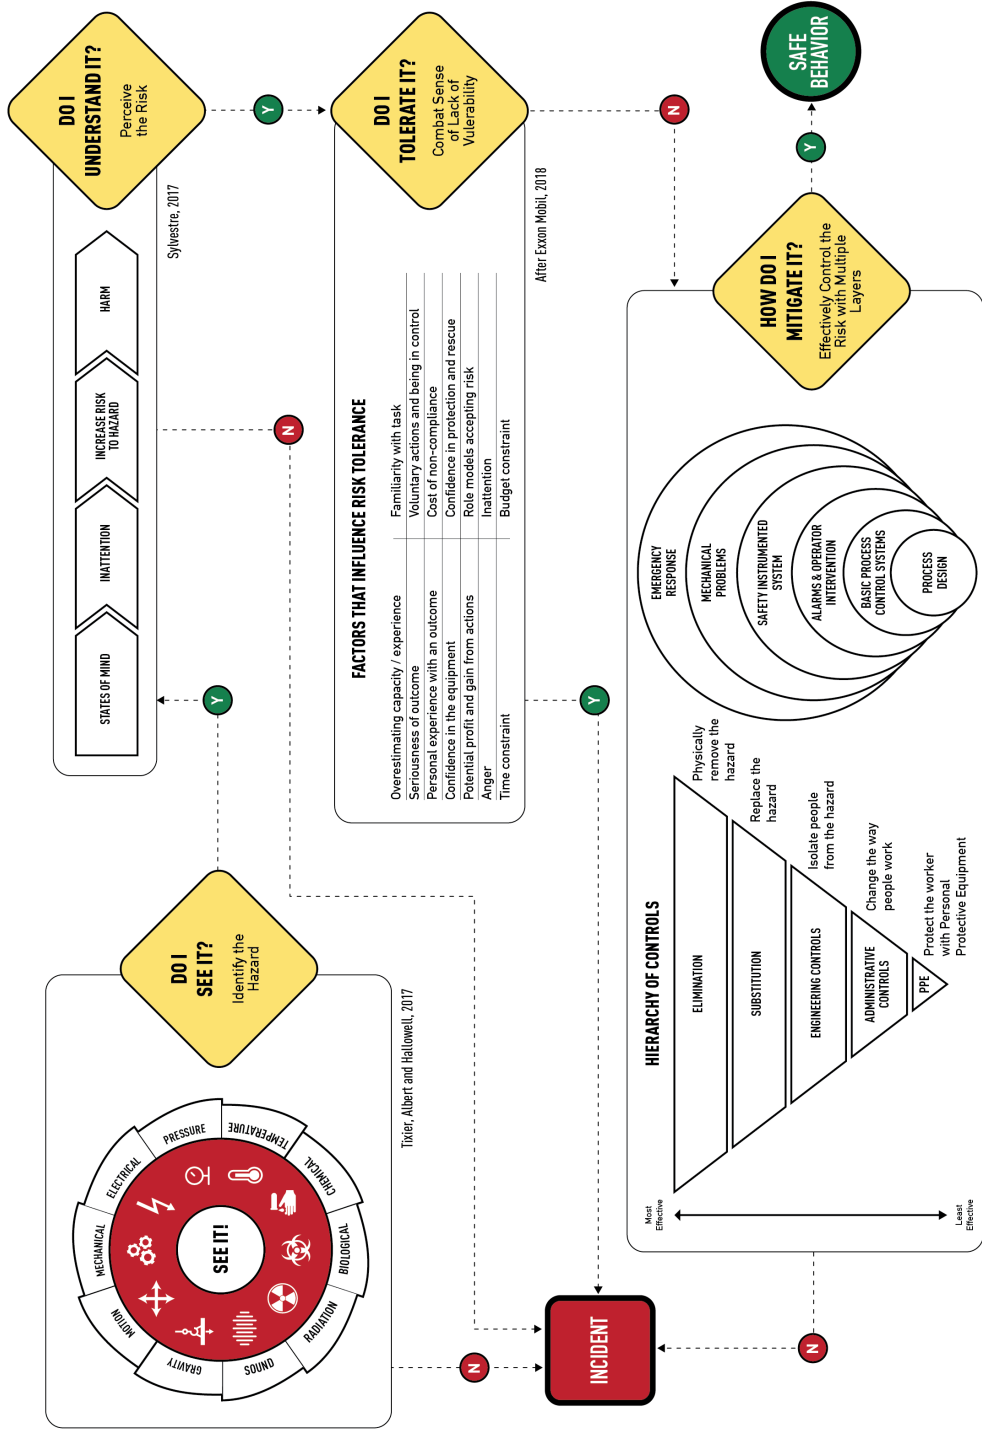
DO I UNDERSTAND IT?
Perceive the Risk

Y

DO I TOLERATE IT?
Combat Sense of Lack of Vulnerability

N

SAFE BEHAVIOR

Y

HOW DO I MITIGATE IT?
Effectively Control the Risk with Multiple Layers

Sylvestre, 2017

HARM
INCREASE RISK TO HAZARD
INATTENTION
STATES OF MIND

N

Y

FACTORS THAT INFLUENCE RISK TOLERANCE

| | |
|---|---|
| Overestimating capacity / experience | Familiarity with task |
| Seriousness of outcome | Voluntary actions and being in control |
| Personal experience with an outcome | Cost of non-compliance |
| Confidence in the equipment | Confidence in protection and rescue |
| Potential profit and gain from actions | Role models accepting risk |
| Anger | Inattention |
| Time constraint | Budget constraint |

After Exxon Mobil, 2018

Y

EMERGENCY RESPONSE
MECHANICAL PROBLEMS
SAFETY INSTRUMENTED SYSTEM
ALARMS & OPERATOR INTERVENTION
BASIC PROCESS CONTROL SYSTEMS
PROCESS DESIGN

DO I SEE IT?
Identify the Hazard

Tixier, Albert and Hallowell, 2017

HIERARCHY OF CONTROLS

ELIMINATION
Physically remove the hazard
SUBSTITUTION
Replace the hazard
ENGINEERING CONTROLS
Isolate people from the hazard
ADMINISTRATIVE CONTROLS
Change the way people work
PPE
Protect the worker with Personal Protective Equipment

Most Effective
Least Effective

SEE IT!
PRESSURE
TEMPERATURE
CHEMICAL
BIOLOGICAL
RADIATION
SOUND
GRAVITY
MOTION
MECHANICAL
ELECTRICAL

N

INCIDENT

N